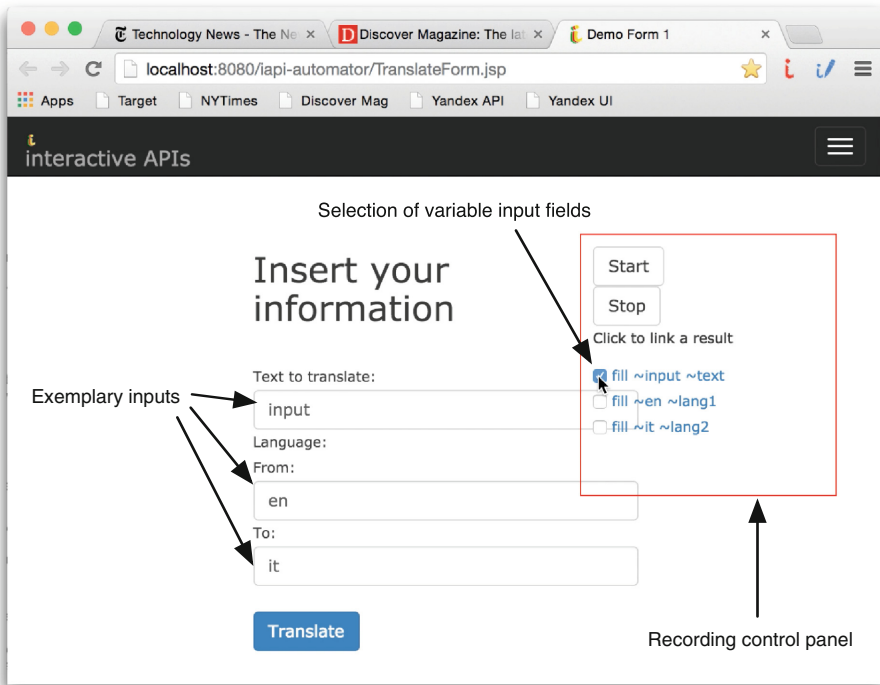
Technology News - The Ne ×
Discover Magazine: The lat ×
Demo Form 1 ×

localhost:8080/iapi-automator/TranslateForm.jsp

Apps Target NYTimes Discover Mag Yandex API Yandex UI

interactive APIs

Selection of variable input fields

Insert your information

Start
Stop
Click to link a result
fill ~input ~text
fill ~en ~lang1
fill ~it ~lang2

Exemplary inputs

Text to translate:
input
Language:
From:
en
To:
it

Translate

Recording control panel